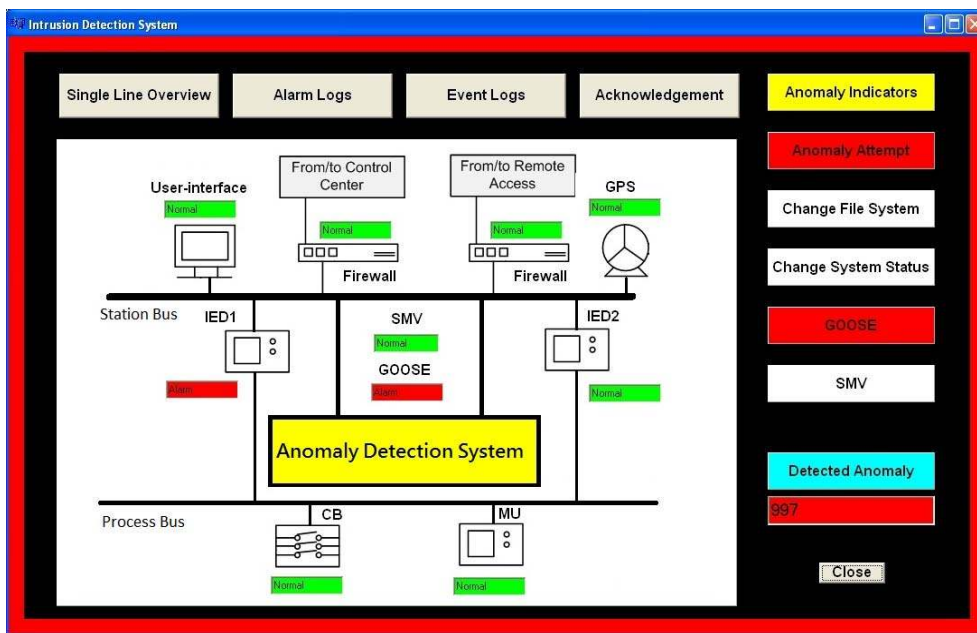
Intrusion Detection System

Single Line Overview

Alarm Logs

Event Logs

Acknowledgement

Anomaly Indicators

Anomaly Attempt

Change File System

Change System Status

GOOSE

SMV

Detected Anomaly

997

Close

From/to Control Center

From/to Remote Access

User-interface

Normal

Normal

Normal

GPS

Normal

Firewall

Firewall

Station Bus

IED1

SMV

Normal

IED2

GOOSE

Alarm

Alarm

Normal

Anomaly Detection System

Process Bus

CB

MU

Normal

Normal